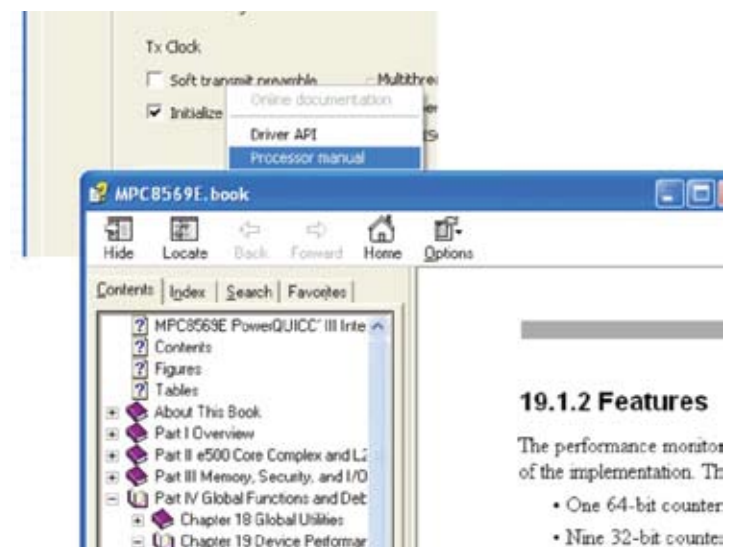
Tx Clock

Soft transmit preamble
Multithre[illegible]

Initialize

Online documentation

Driver API

Processor manual

MPC8569E.book

Hide Locate Back Forward Home Options

Contents | Index | Search | Favorites

MPC8569E PowerQUICC III Inte
Contents
Figures
Tables
About This Book
Part I Overview
Part II e500 Core Complex and L2
Part III Memory, Security, and I/O
Part IV Global Functions and Deb
Chapter 18 Global Utilities
Chapter 19 Device Performar

19.1.2 Features

The performance monitor
of the implementation. Th

• One 64-bit counter
• Nine 32-bit counte